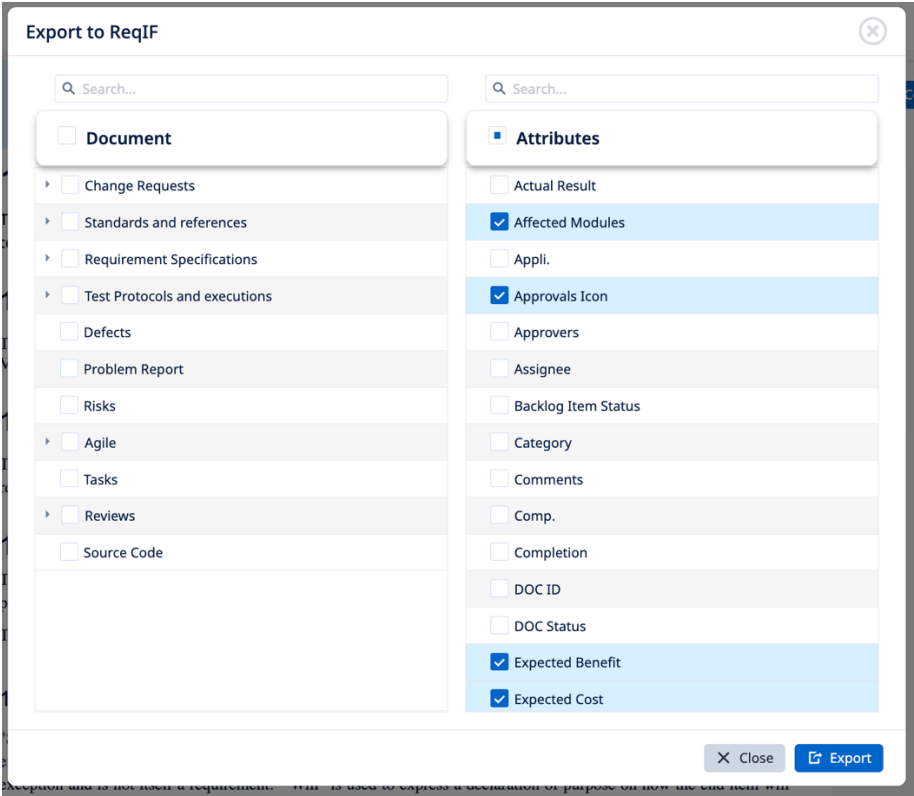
Export to ReqIF

Search...

Document

Change Requests

Standards and references

Requirement Specifications

Test Protocols and executions

Defects

Problem Report

Risks

Agile

Tasks

Reviews

Source Code

Search...

Attributes

Actual Result

Affected Modules

Appli.

Approvals Icon

Approvers

Assignee

Backlog Item Status

Category

Comments

Comp.

Completion

DOC ID

DOC Status

Expected Benefit

Expected Cost

Close

Export